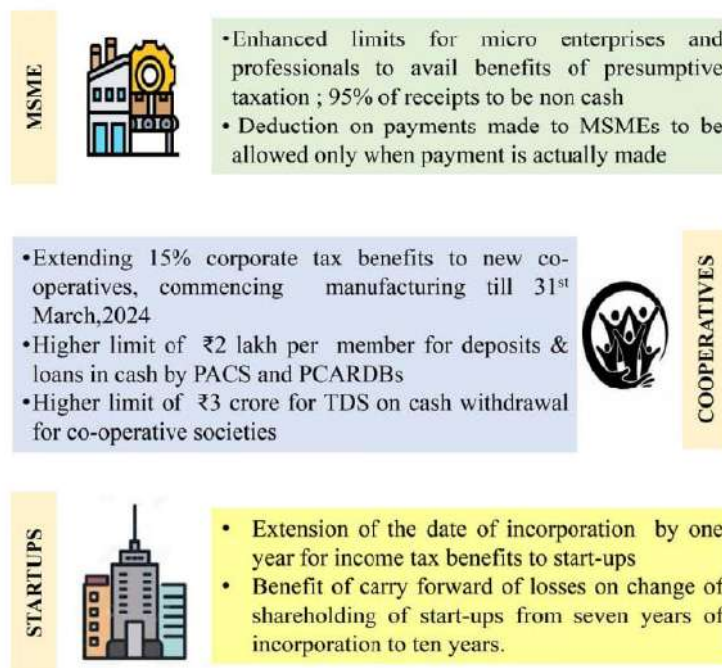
MSME

•Enhanced limits for micro enterprises and professionals to avail benefits of presumptive taxation ; 95% of receipts to be non cash
• Deduction on payments made to MSMEs to be allowed only when payment is actually made

•Extending 15% corporate tax benefits to new co-operatives, commencing manufacturing till 31$^{st}$ March,2024
•Higher limit of ₹2 lakh per member for deposits & loans in cash by PACS and PCARDBs
•Higher limit of ₹3 crore for TDS on cash withdrawal for co-operative societies

COOPERATIVES

STARTUPS

• Extension of the date of incorporation by one year for income tax benefits to start-ups
• Benefit of carry forward of losses on change of shareholding of start-ups from seven years of incorporation to ten years.